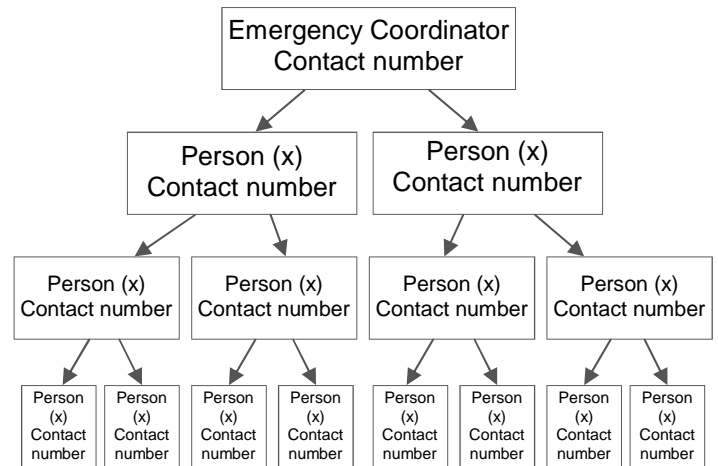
Emergency Coordinator
Contact number

Person (x)
Contact number

Person (x)
Contact number

Person (x)
Contact number

Person (x)
Contact number

Person (x)
Contact number

Person (x)
Contact number

Person (x) Contact number

Person (x) Contact number

Person (x) Contact number

Person (x) Contact number

Person (x) Contact number

Person (x) Contact number

Person (x) Contact number

Person (x) Contact number